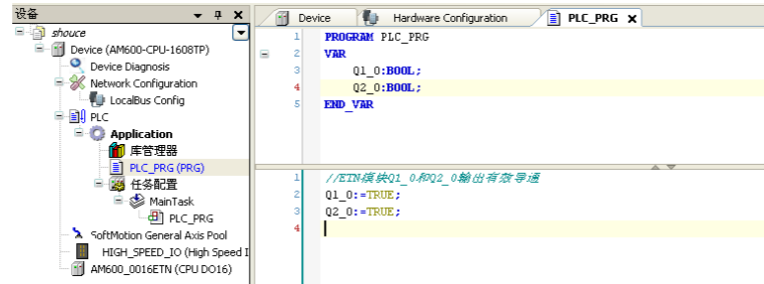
设备
shouce
Device (AM600-CPU-1608TP)
Device Diagnosis
Network Configuration
LocalBus Config
PLC
Application
库管理器
PLC_PRG (PRG)
任务配置
MainTask
PLC_PRG
SoftMotion General Axis Pool
HIGH_SPEED_IO (High Speed I
AM600_0016ETN (CPU DO16)

Device | Hardware Configuration | PLC_PRG

1 PROGRAM PLC_PRG
2 VAR
3 Q1_0:BOOL;
4 Q2_0:BOOL;
5 END_VAR

1 //ETN模块Q1_0和Q2_0输出有效导通
2 Q1_0:=TRUE;
3 Q2_0:=TRUE;
4